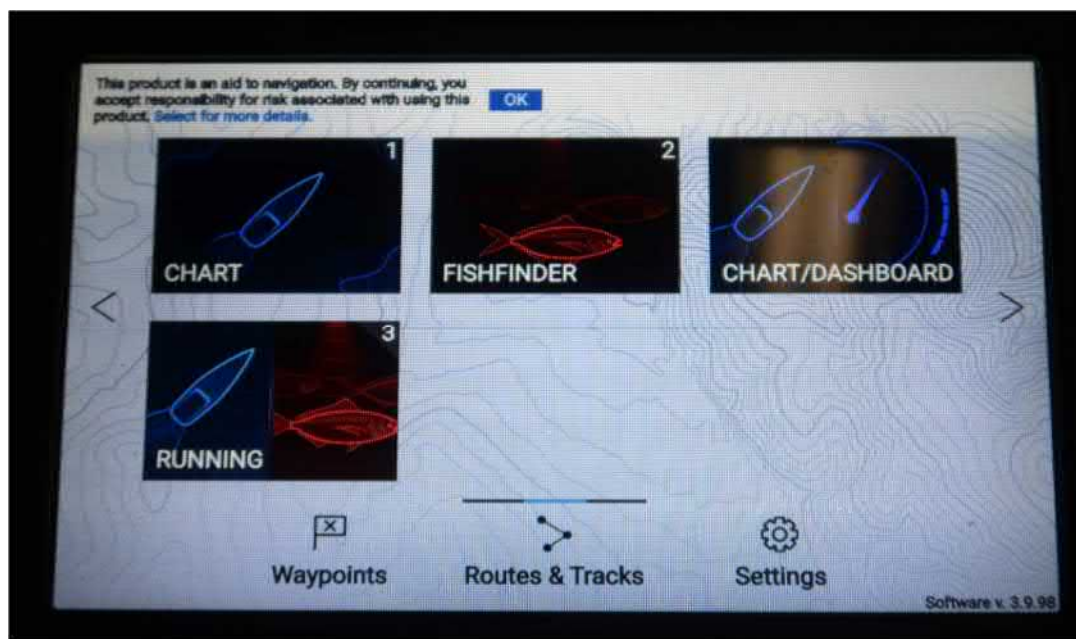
This product is an aid to navigation. By continuing, you accept responsibility for risk associated with using this product. Select for more details.

OK

1
CHART

2
FISHFINDER

CHART/DASHBOARD

<

>

3
RUNNING

Waypoints

Routes & Tracks

Settings

Software v. 3.9.98